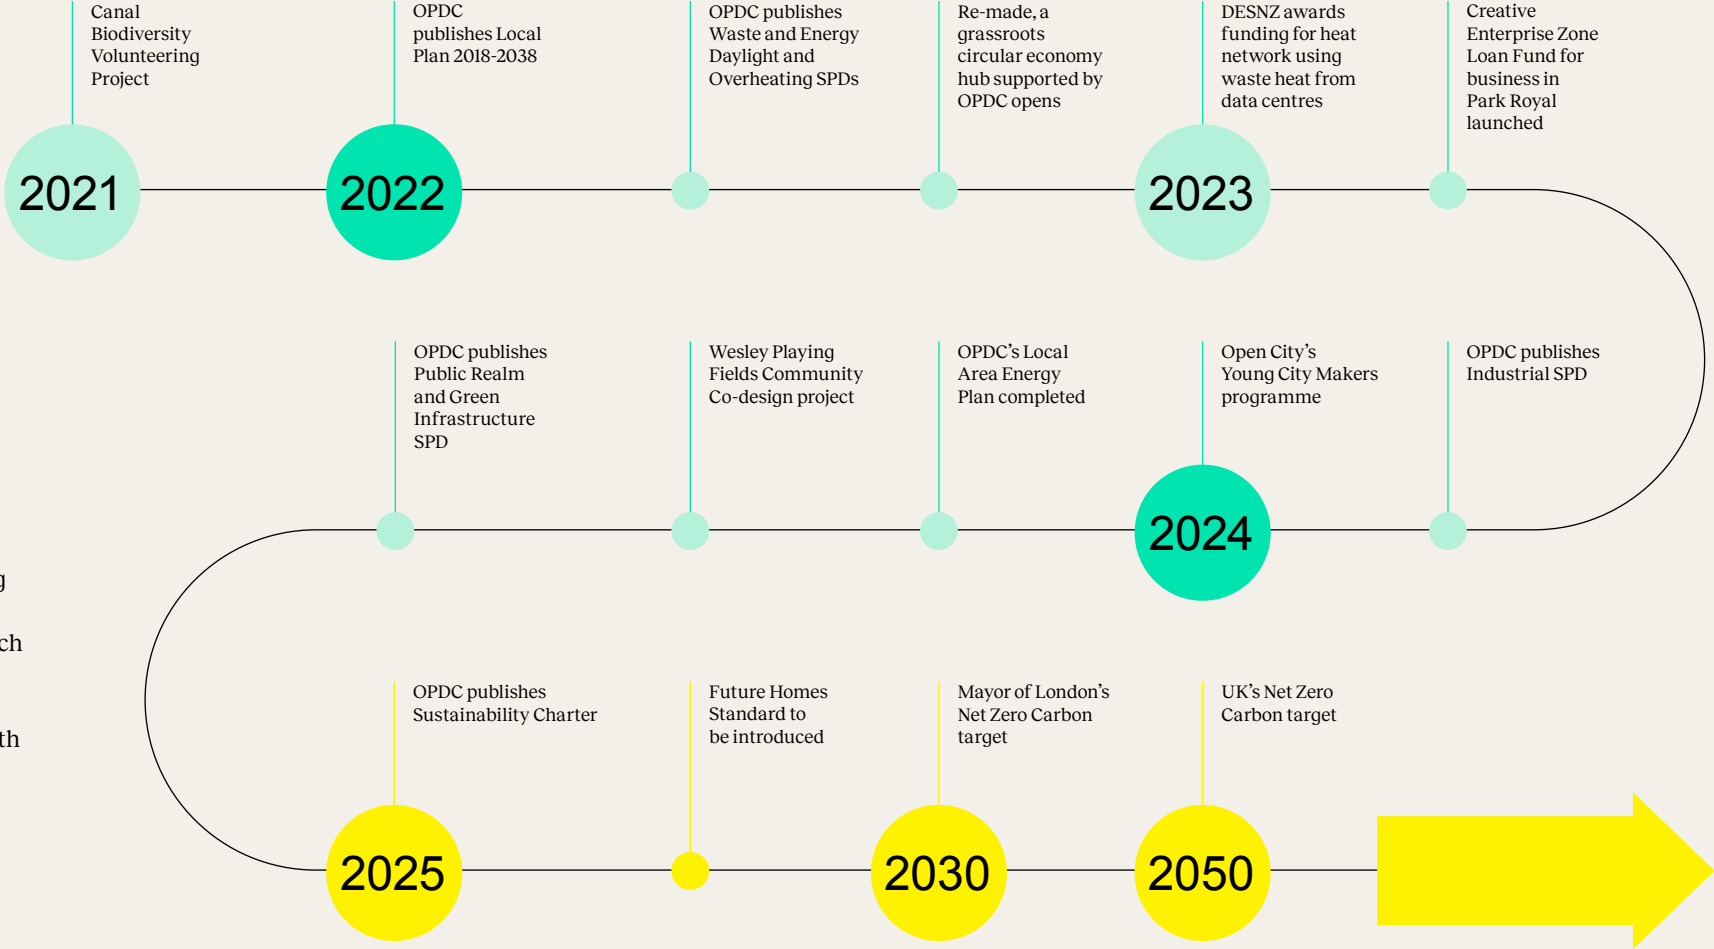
Canal Biodiversity Volunteering Project

OPDC publishes Local Plan 2018-2038

OPDC publishes Waste and Energy Daylight and Overheating SPDs

Re-made, a grassroots circular economy hub supported by OPDC opens

DESNZ awards funding for heat network using waste heat from data centres

Creative Enterprise Zone Loan Fund for business in Park Royal launched

2021

2022

2023

OPDC publishes Public Realm and Green Infrastructure SPD

Wesley Playing Fields Community Co-design project

OPDC's Local Area Energy Plan completed

Open City's Young City Makers programme

OPDC publishes Industrial SPD

2024

g

ch

th

OPDC publishes Sustainability Charter

Future Homes Standard to be introduced

Mayor of London's Net Zero Carbon target

UK's Net Zero Carbon target

2025

2030

2050